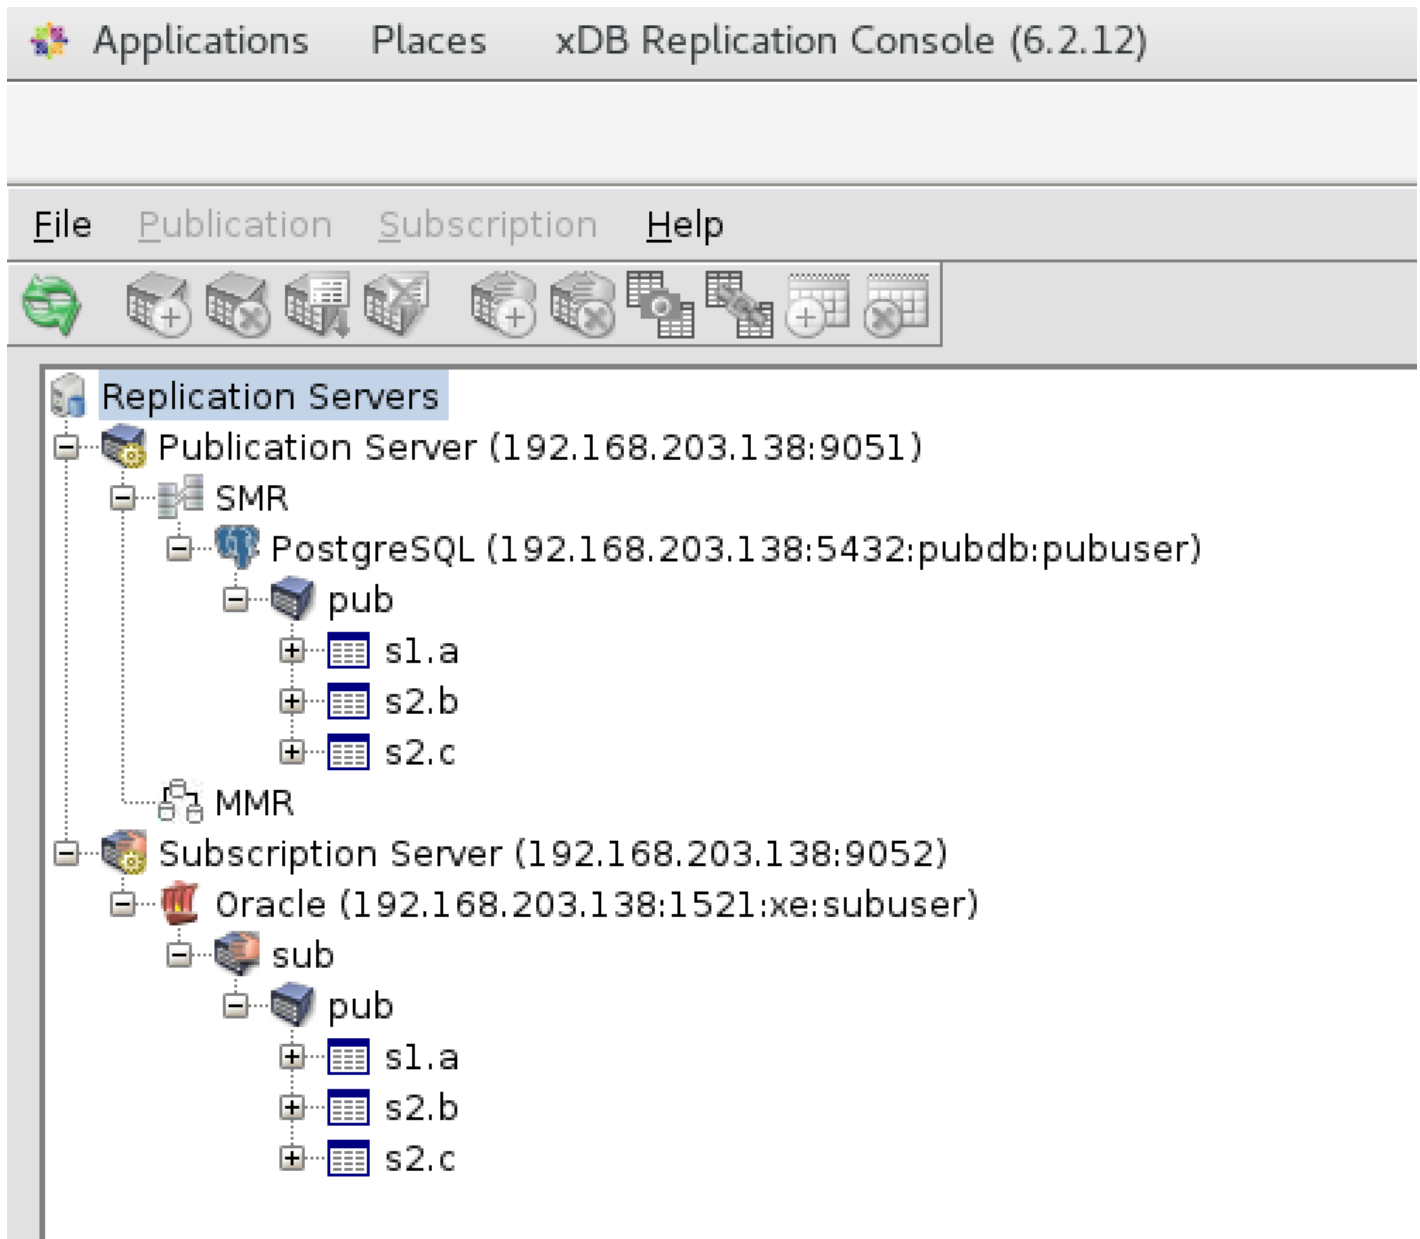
Applications Places xDB Replication Console (6.2.12)

File Publication Subscription Help

Replication Servers
Publication Server (192.168.203.138:9051)
SMR
PostgreSQL (192.168.203.138:5432:pubdb:pubuser)
pub
s1.a
s2.b
s2.c
MMR
Subscription Server (192.168.203.138:9052)
Oracle (192.168.203.138:1521:xe:subuser)
sub
pub
s1.a
s2.b
s2.c